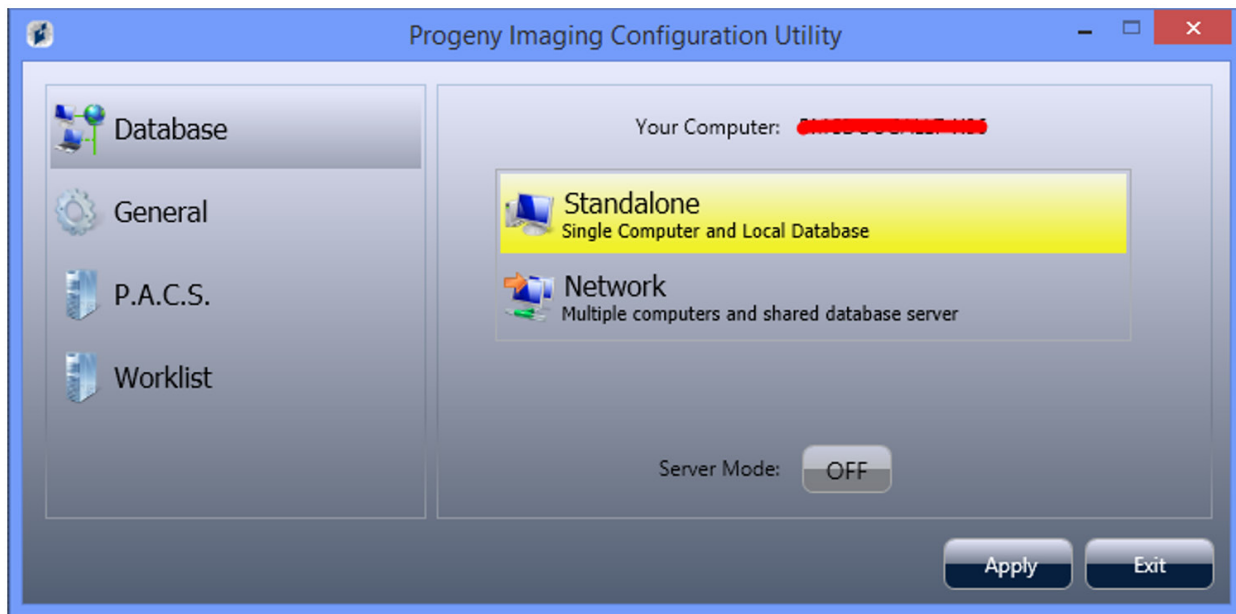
Progeny Imaging Configuration Utility

Database

General

P.A.C.S.

Worklist

Your Computer: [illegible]

Standalone
Single Computer and Local Database

Network
Multiple computers and shared database server

Server Mode: OFF

Apply

Exit